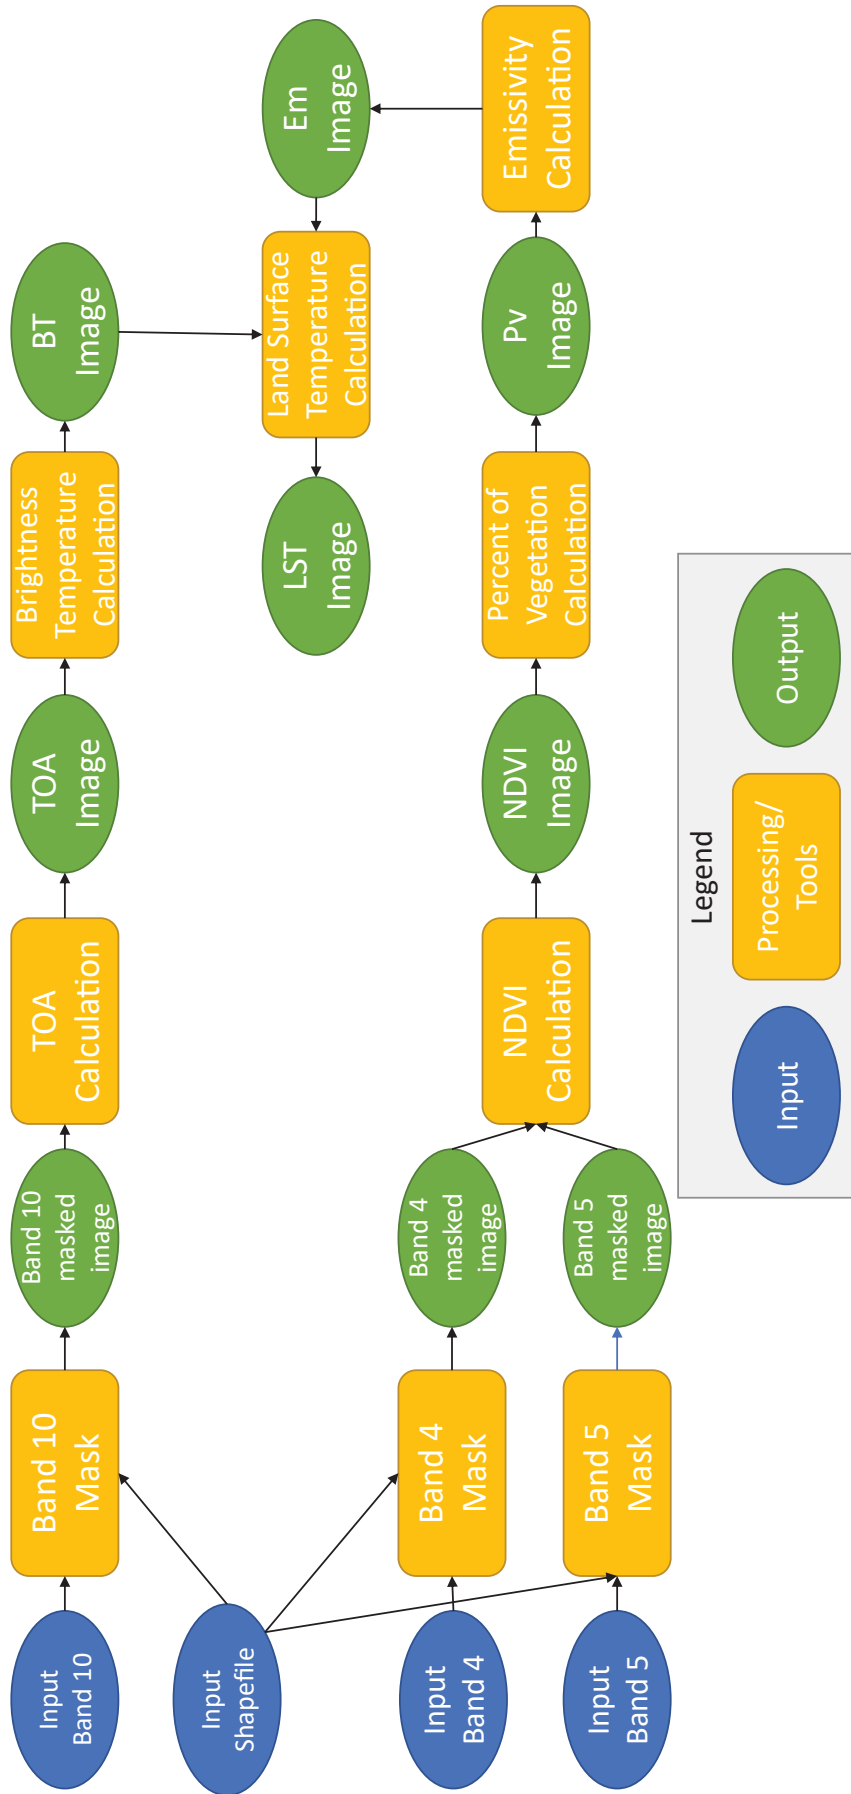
Input Band 10

Input Shapefile

Input Band 4

Input Band 5

Band 10 Mask

Band 4 Mask

Band 5 Mask

Band 10 masked image

Band 4 masked image

Band 5 masked image

TOA Calculation

NDVI Calculation

TOA Image

NDVI Image

Brightness Temperature Calculation

Percent of Vegetation Calculation

BT Image

Pv Image

LST Image

Land Surface Temperature Calculation

Em Image

Emissivity Calculation

Legend

Input

Processing/ Tools

Output